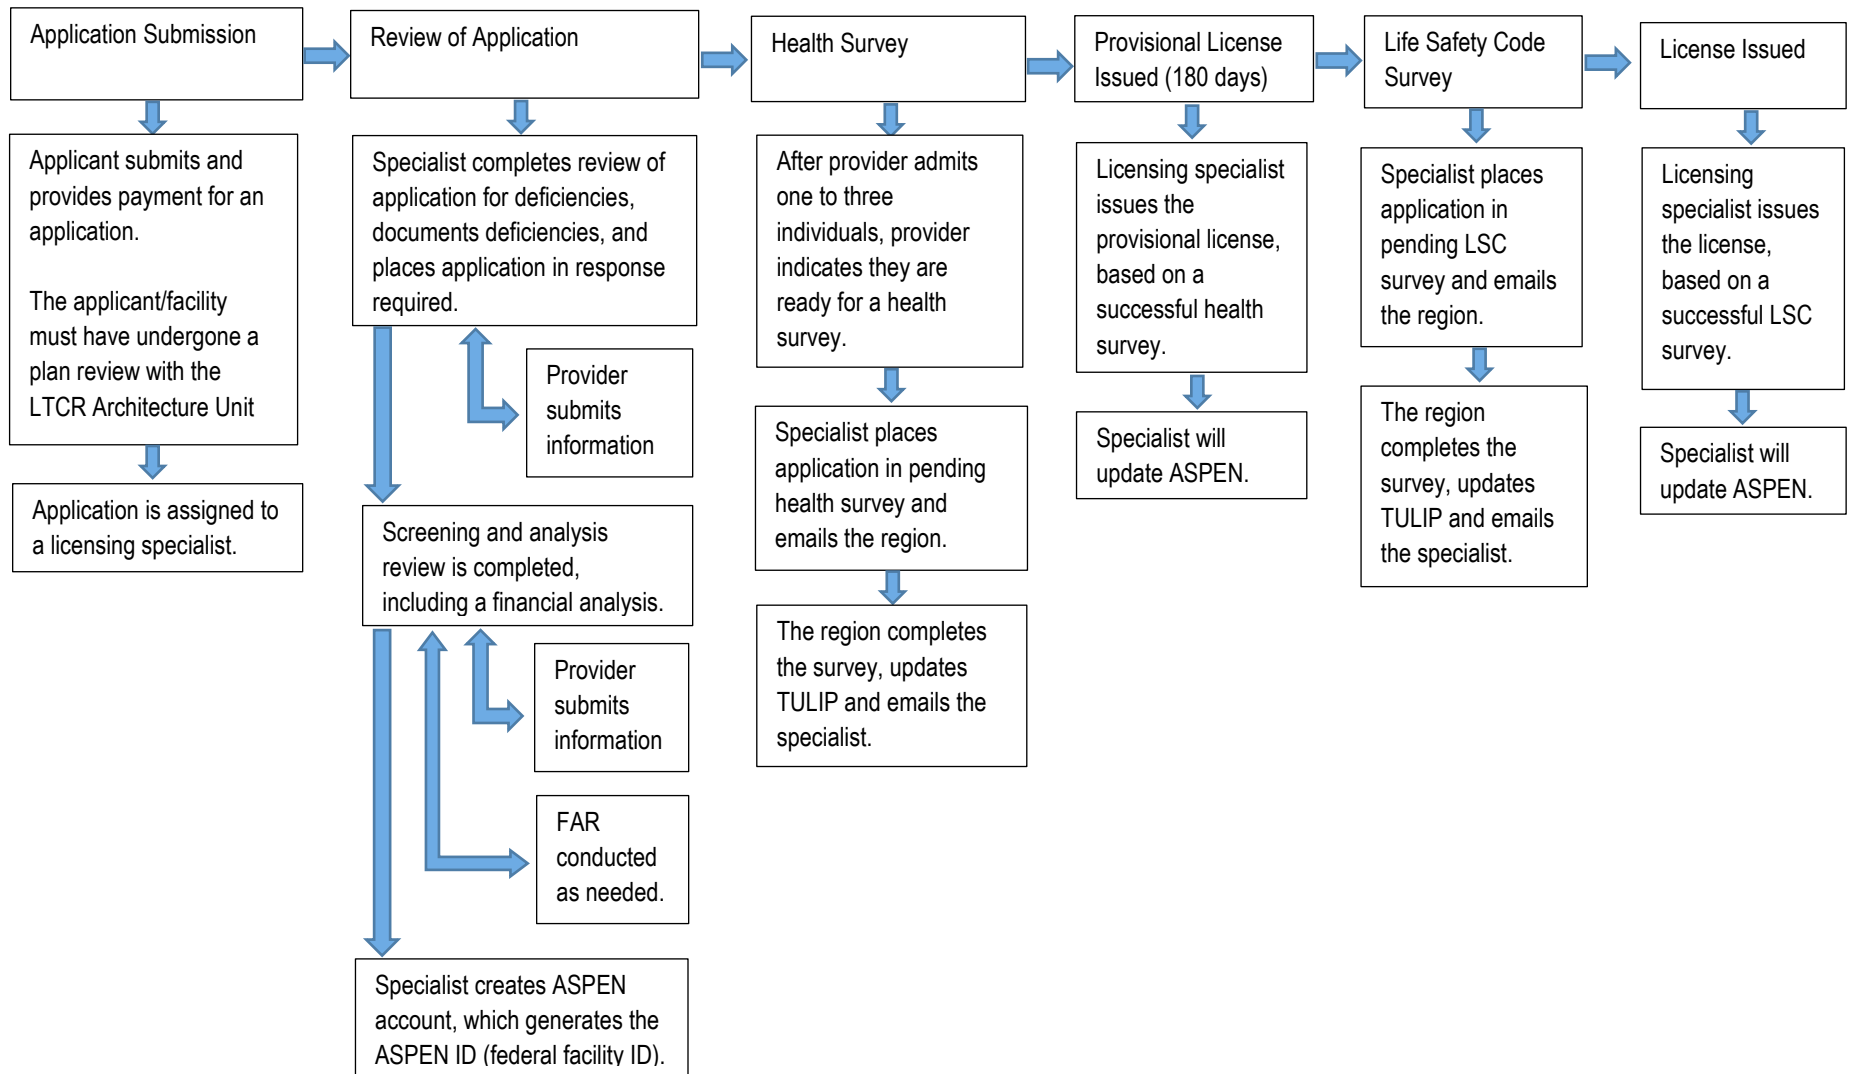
Application Submission

Applicant submits and provides payment for an application.

The applicant/facility must have undergone a plan review with the LTCR Architecture Unit

Application is assigned to a licensing specialist.

Review of Application

Specialist completes review of application for deficiencies, documents deficiencies, and places application in response required.

Provider submits information

Screening and analysis review is completed, including a financial analysis.

Provider submits information

FAR conducted as needed.

Specialist creates ASPEN account, which generates the ASPEN ID (federal facility ID).

Health Survey

After provider admits one to three individuals, provider indicates they are ready for a health survey.

Specialist places application in pending health survey and emails the region.

The region completes the survey, updates TULIP and emails the specialist.

Provisional License Issued (180 days)

Licensing specialist issues the provisional license, based on a successful health survey.

Specialist will update ASPEN.

Life Safety Code Survey

Specialist places application in pending LSC survey and emails the region.

The region completes the survey, updates TULIP and emails the specialist.

License Issued

Licensing specialist issues the license, based on a successful LSC survey.

Specialist will update ASPEN.